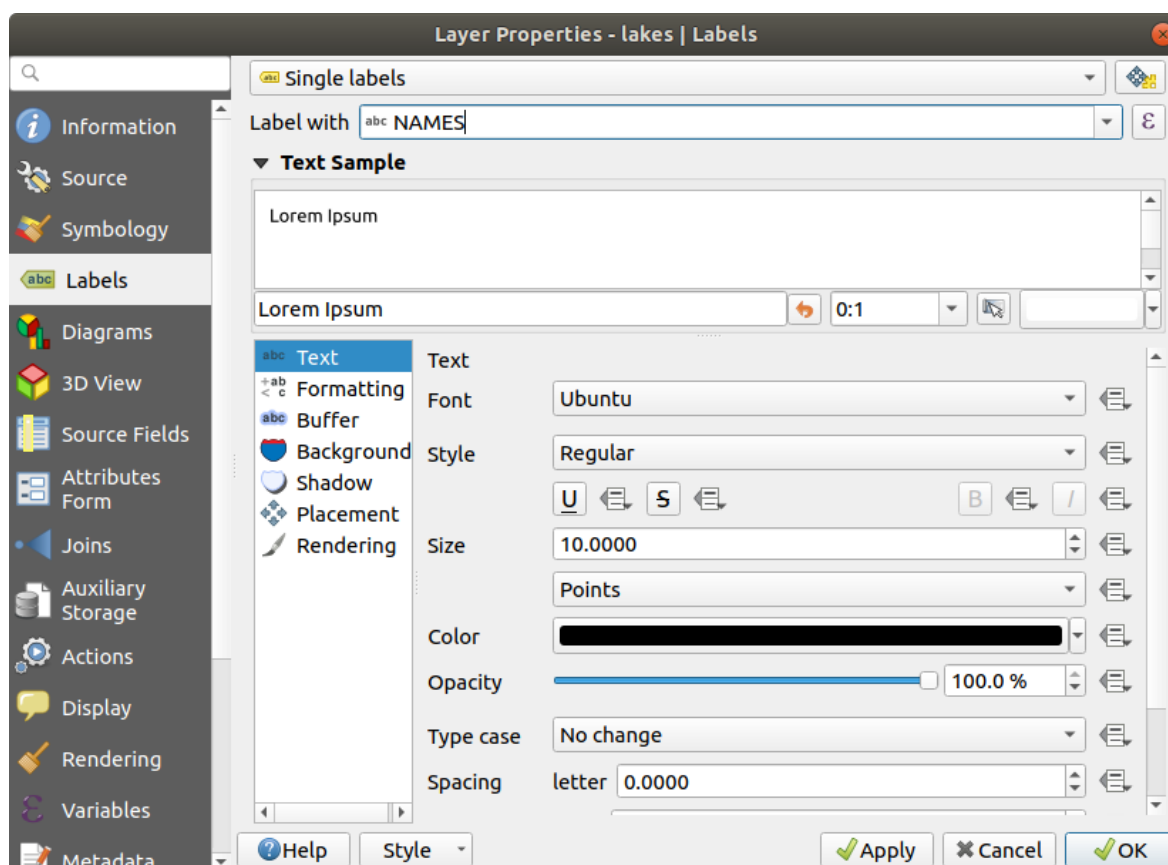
Layer Properties - lakes | Labels

Information
Source
Symbology
abc Labels
Diagrams
3D View
Source Fields
Attributes Form
Joins
Auxiliary Storage
Actions
Display
Rendering
Variables
Metadata

abc Single labels
Label with abc NAMES
ε
Text Sample
Lorem Ipsum
Lorem Ipsum
0:1

abc Text
+ab <c Formatting
abc Buffer
Background
Shadow
Placement
Rendering

Text
Font Ubuntu
Style Regular
U S B I
Size 10.0000
Points
Color
Opacity 100.0 %
Type case No change
Spacing letter 0.0000

Help Style Apply Cancel OK